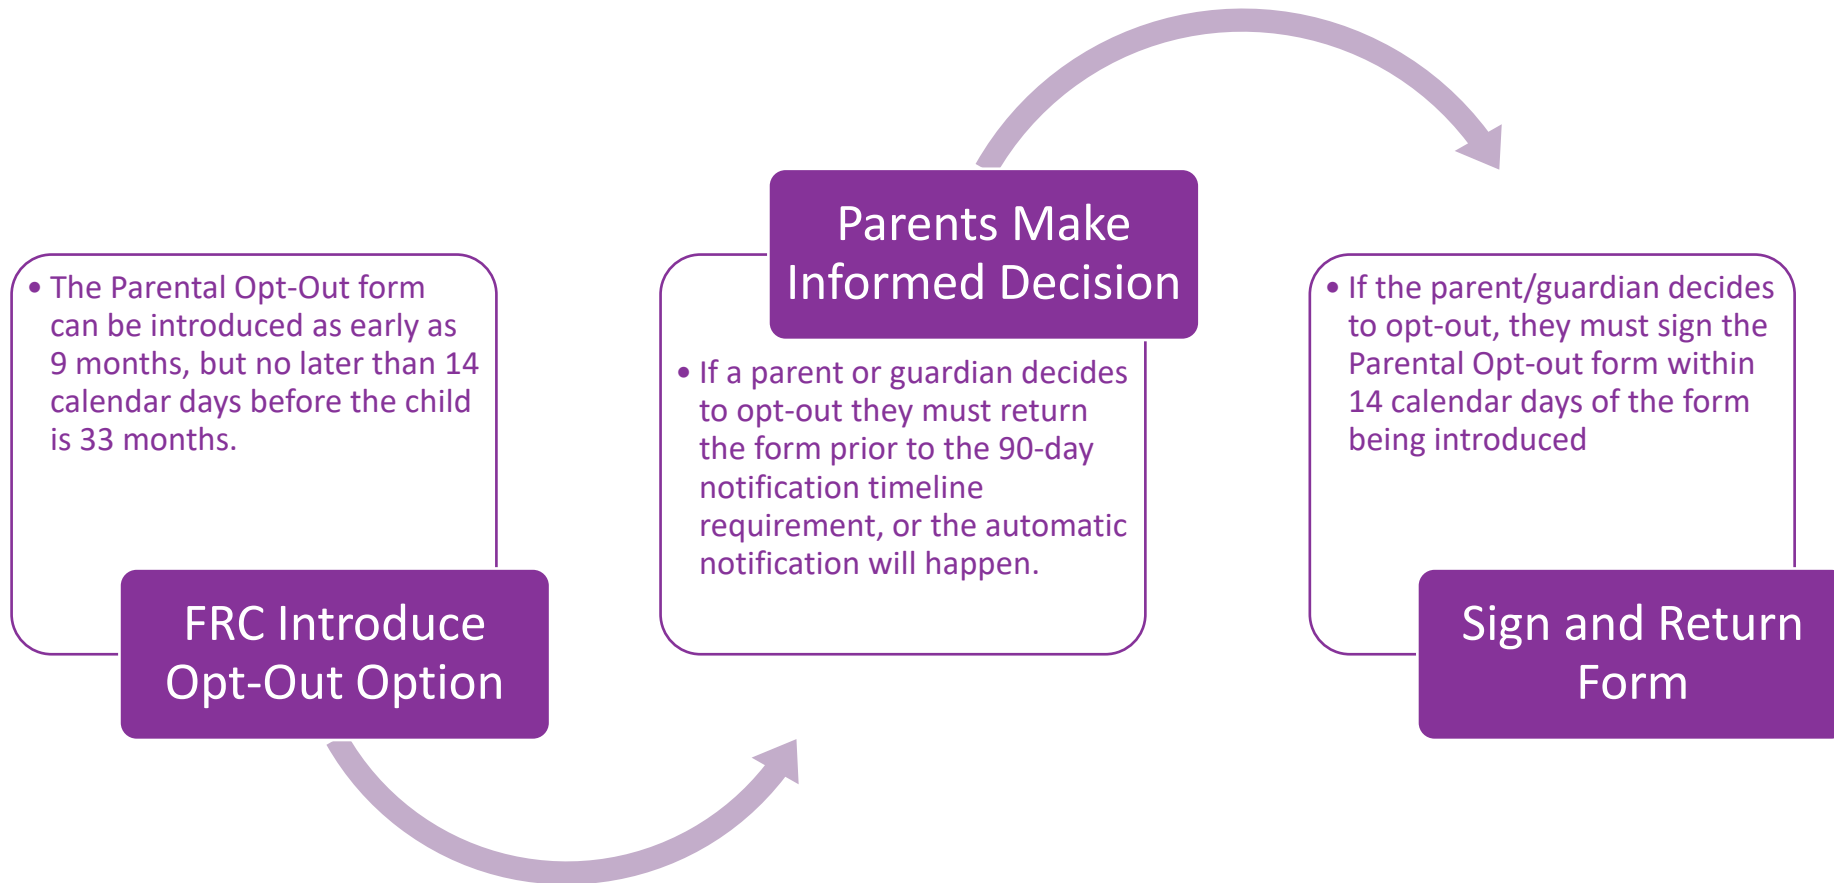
• The Parental Opt-Out form can be introduced as early as 9 months, but no later than 14 calendar days before the child is 33 months.

FRC Introduce Opt-Out Option

Parents Make Informed Decision

• If a parent or guardian decides to opt-out they must return the form prior to the 90-day notification timeline requirement, or the automatic notification will happen.

• If the parent/guardian decides to opt-out, they must sign the Parental Opt-out form within 14 calendar days of the form being introduced

Sign and Return Form